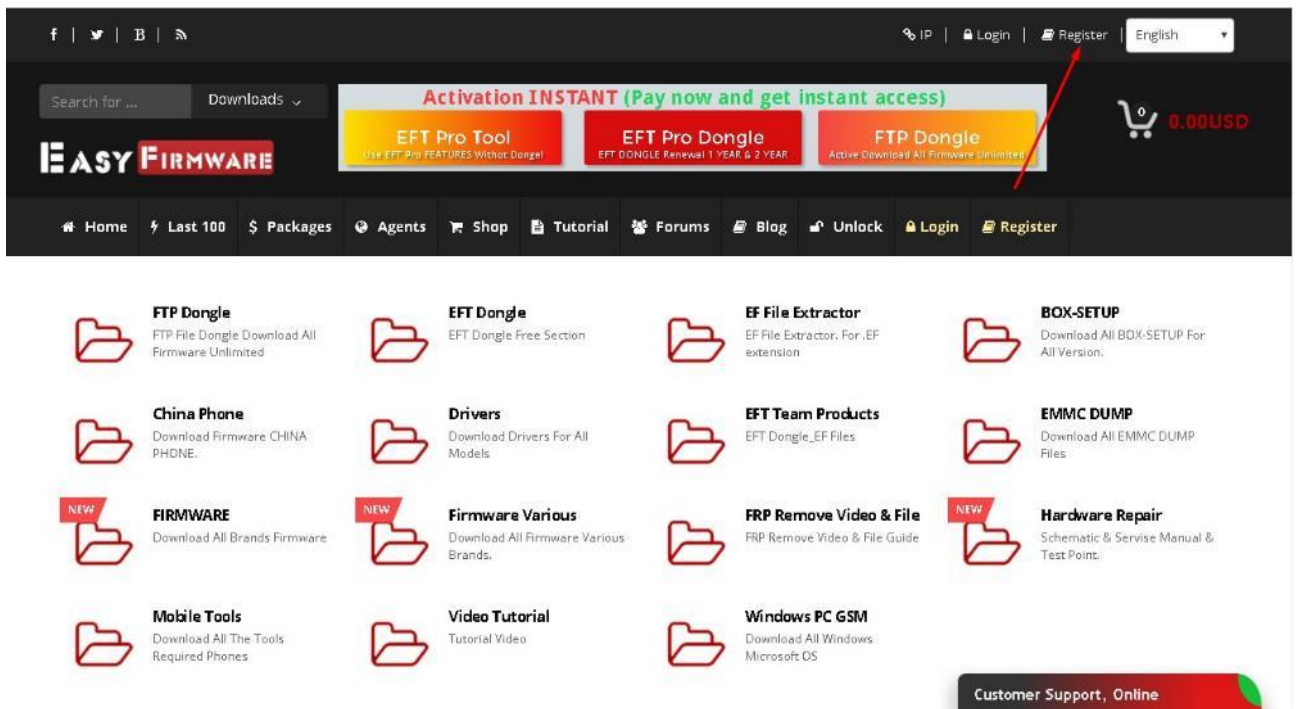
f | | B |

IP | Login | Register | English

Search for ... Downloads

EASY FIRMWARE

Activation INSTANT (Pay now and get instant access)

EFT Pro Tool
Use EFT Pro FEATURES Without Dongle!

EFT Pro Dongle
EFT DONGLE Renewal 1 YEAR & 2 YEAR

FTP Dongle
Active Download All Firmware Unlimited

0 0.00USD

Home Last 100 $ Packages Agents Shop Tutorial Forums Blog Unlock Login Register

FTP Dongle
FTP File Dongle Download All Firmware Unlimited

EFT Dongle
EFT Dongle Free Section

EF File Extractor
EF File Extractor. For .EF extension

BOX-SETUP
Download All BOX-SETUP For All Version.

China Phone
Download Firmware CHINA PHONE.

Drivers
Download Drivers For All Models

EFT Team Products
EFT Dongle_EF Files

EMMC DUMP
Download All EMMC DUMP Files

NEW
FIRMWARE
Download All Brands Firmware

NEW
Firmware Various
Download All Firmware Various Brands.

FRP Remove Video & File
FRP Remove Video & File Guide

NEW
Hardware Repair
Schematic & Servise Manual & Test Point.

Mobile Tools
Download All The Tools Required Phones

Video Tutorial
Tutorial Video

Windows PC GSM
Download All Windows Microsoft OS

Customer Support, Online